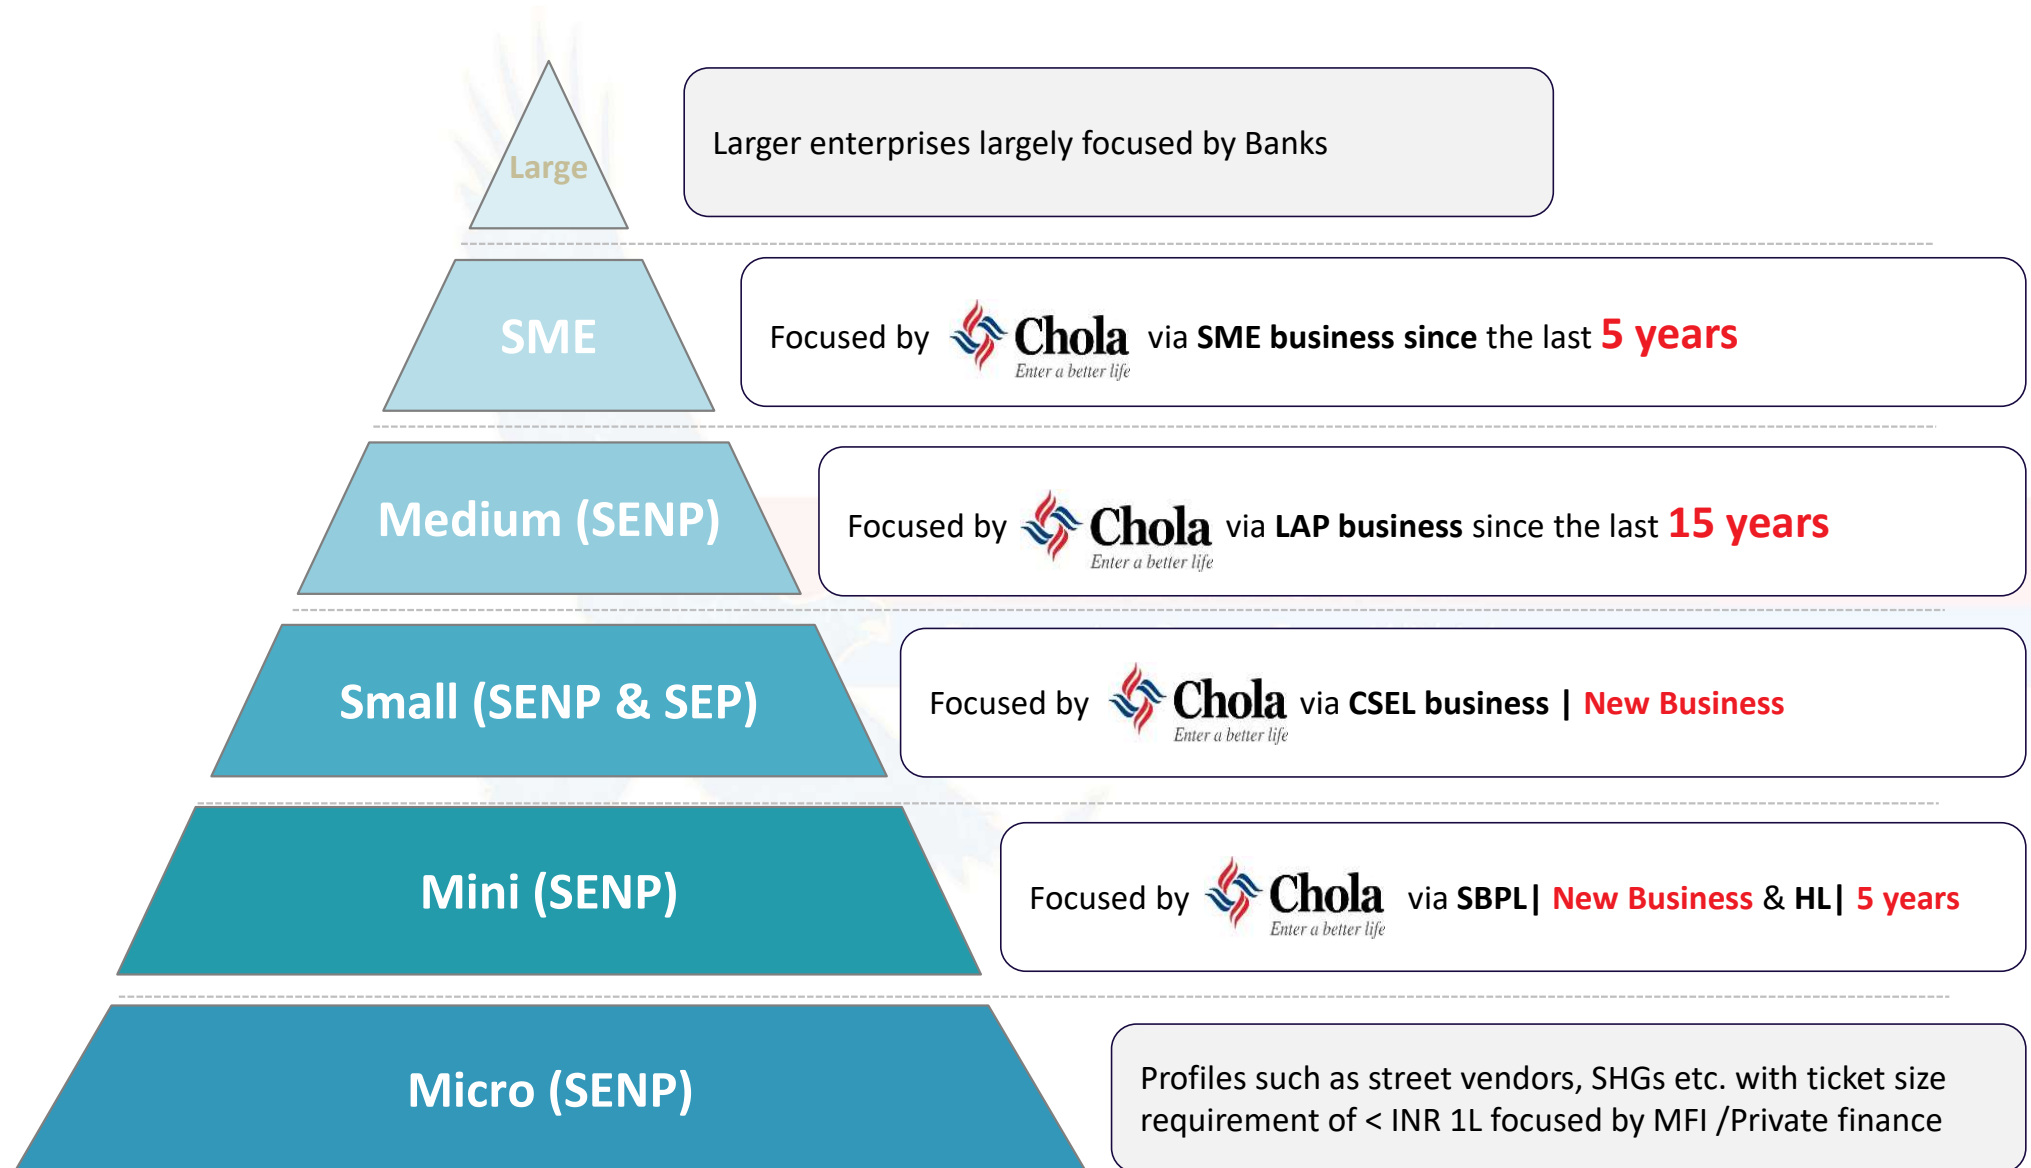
Large

Larger enterprises largely focused by Banks

SME

Focused by Chola Enter a better life via SME business since the last 5 years

Medium (SENP)

Focused by Chola Enter a better life via LAP business since the last 15 years

Small (SENP & SEP)

Focused by Chola Enter a better life via CSEL business | New Business

Mini (SENP)

Focused by Chola Enter a better life via SBPL| New Business & HL| 5 years

Micro (SENP)

Profiles such as street vendors, SHGs etc. with ticket size requirement of < INR 1L focused by MFI /Private finance